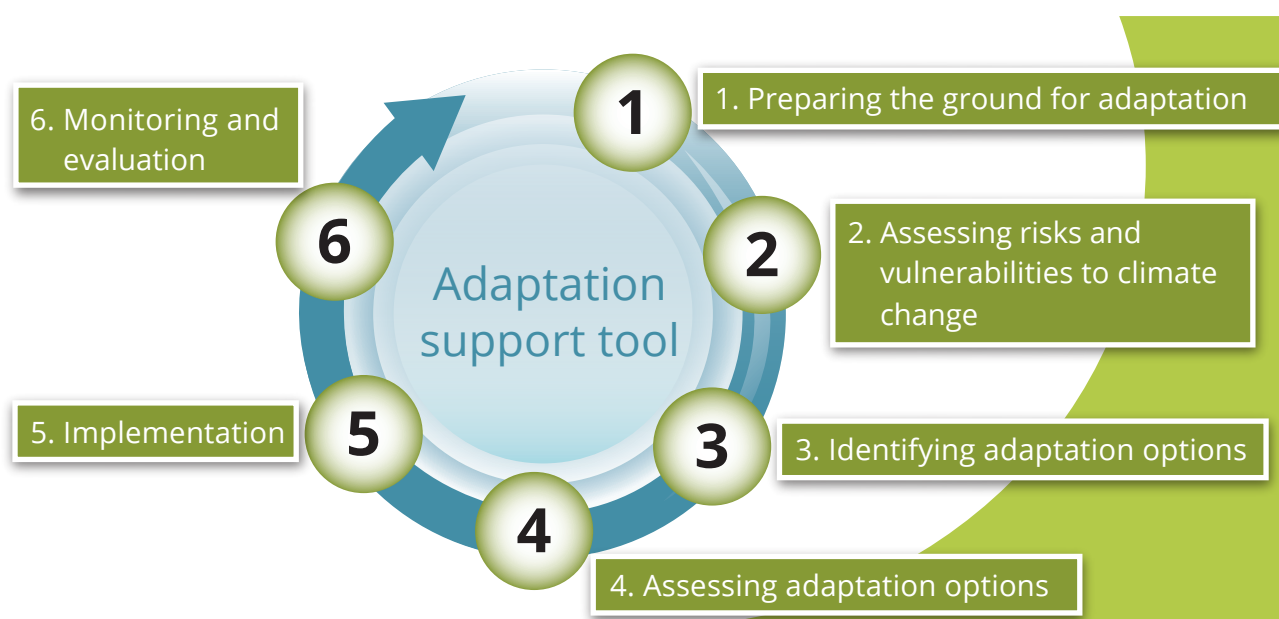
6. Monitoring and evaluation

1

1. Preparing the ground for adaptation

6

Adaptation support tool

2

2. Assessing risks and vulnerabilities to climate change

5. Implementation

5

3

3. Identifying adaptation options

4

4. Assessing adaptation options